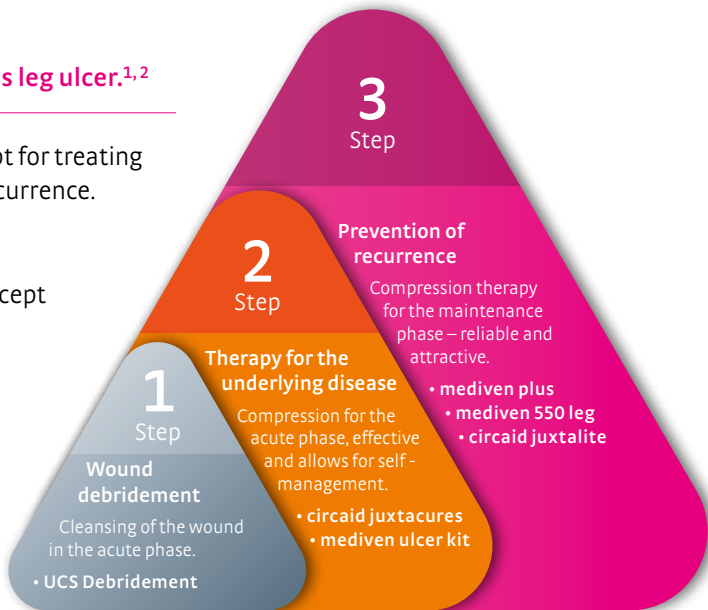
s leg ulcer.$^{1, 2}$

pt for treating
currence.

cept

3
Step

Prevention of recurrence
Compression therapy for the maintenance phase – reliable and attractive.
• mediven plus
• mediven 550 leg
• circaid juxtalite

2
Step

Therapy for the underlying disease
Compression for the acute phase, effective and allows for self - management.
• circaid juxtacures
• mediven ulcer kit

1
Step

Wound debridement
Cleansing of the wound in the acute phase.
• UCS Debridement